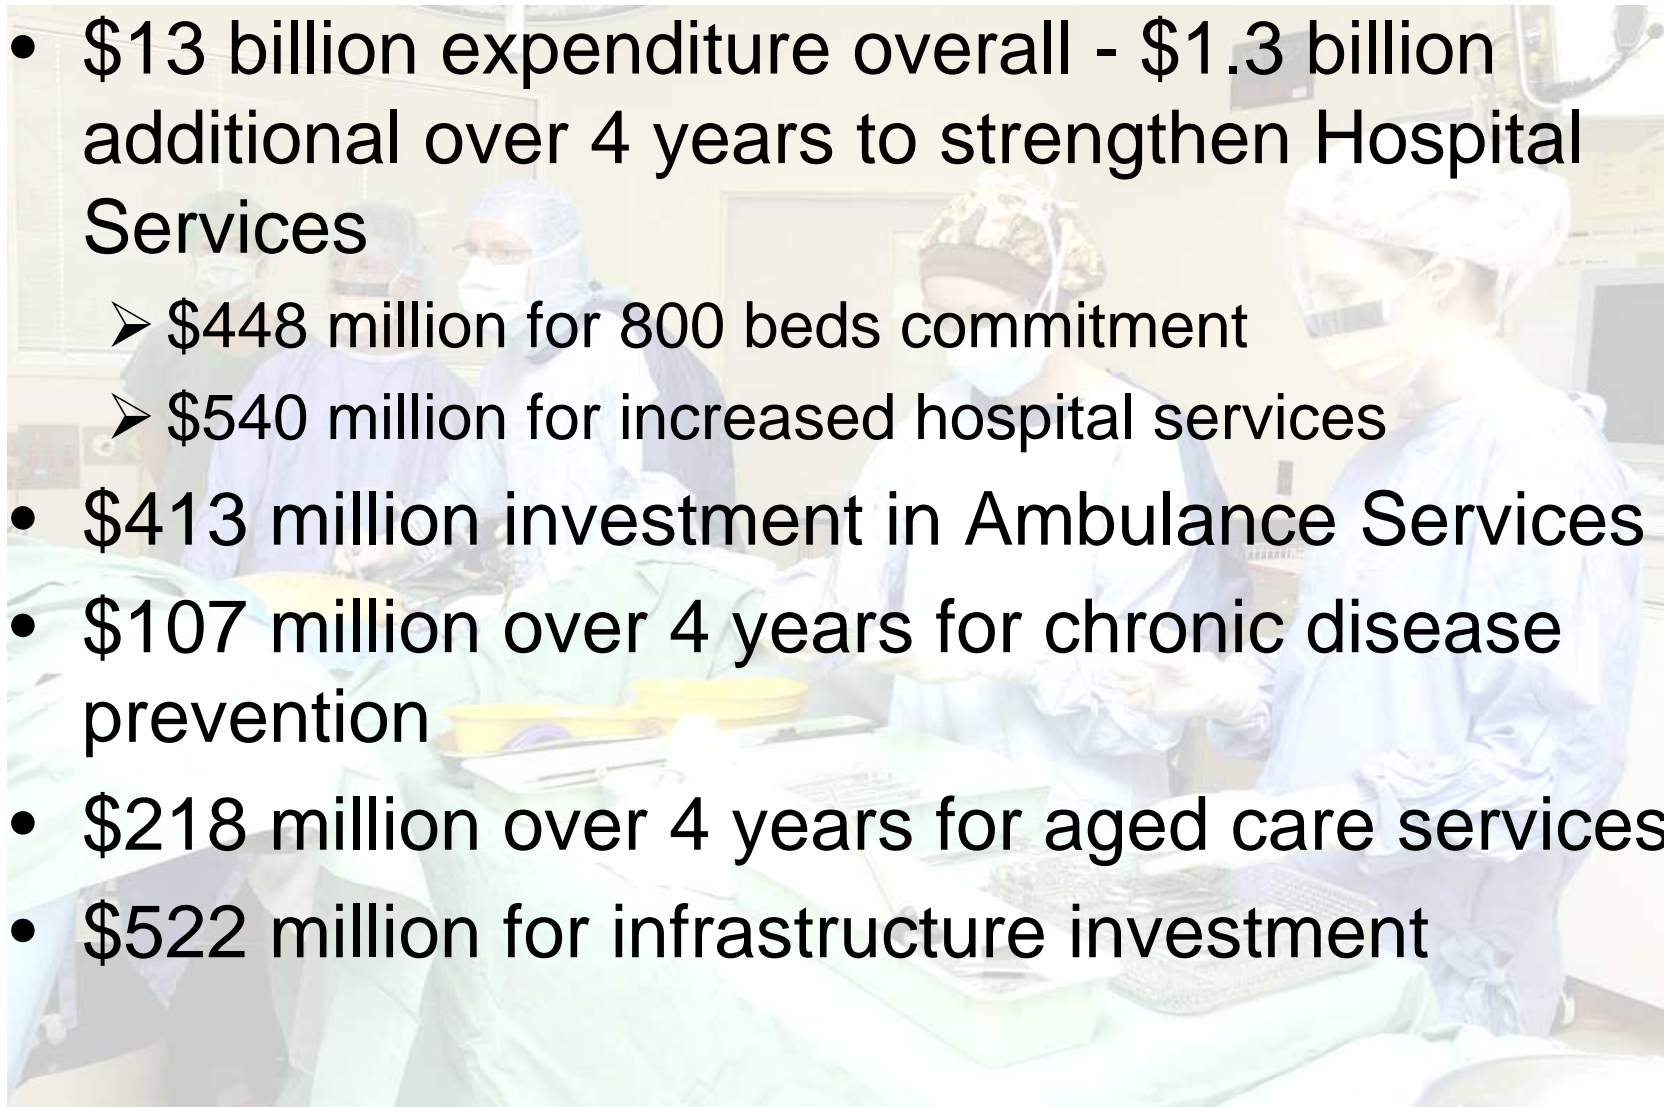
- \$13 billion expenditure overall - \$1.3 billion additional over 4 years to strengthen Hospital Services
  - \$448 million for 800 beds commitment
  - \$540 million for increased hospital services
- \$413 million investment in Ambulance Services
- \$107 million over 4 years for chronic disease prevention
- \$218 million over 4 years for aged care services
- \$522 million for infrastructure investment